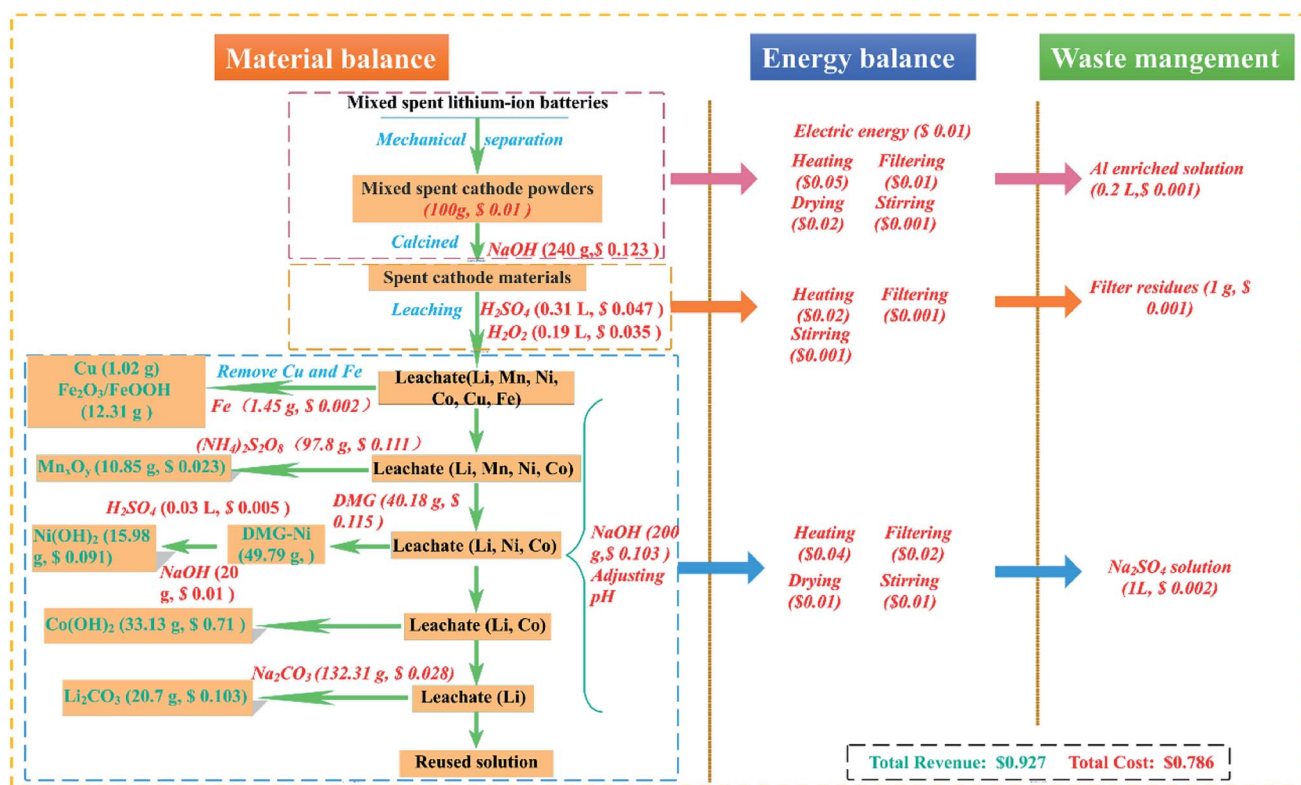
Material balance

Energy balance

Waste mangement

Mixed spent lithium-ion batteries

Mechanical separation

Mixed spent cathode powders (100g, \$ 0.01)

Calcined NaOH (240 g, \$ 0.123)

Spent cathode materials

Leaching $H_2SO_4$ (0.31 L, \$ 0.047) $H_2O_2$ (0.19 L, \$ 0.035)

Cu (1.02 g) $Fe_2O_3$/FeOOH (12.31 g)

Remove Cu and Fe

Fe (1.45 g, \$ 0.002)

Leachate(Li, Mn, Ni, Co, Cu, Fe)

$(NH_4)_2S_2O_8$ (97.8 g, \$ 0.111)

$Mn_xO_y$ (10.85 g, \$ 0.023)

Leachate (Li, Mn, Ni, Co)

$H_2SO_4$ (0.03 L, \$ 0.005)

DMG (40.18 g, \$ 0.115)

$Ni(OH)_2$ (15.98 g, \$ 0.091)

DMG-Ni (49.79 g, )

NaOH (20 g, \$ 0.01)

Leachate (Li, Ni, Co)

NaOH (200 g, \$ 0.103) Adjusting pH

$Co(OH)_2$ (33.13 g, \$ 0.71)

Leachate (Li, Co)

$Na_2CO_3$ (132.31 g, \$ 0.028)

$Li_2CO_3$ (20.7 g, \$ 0.103)

Leachate (Li)

Reused solution

Electric energy (\$ 0.01)

Heating (\$0.05) Filtering (\$0.01) Drying (\$0.02) Stirring (\$0.001)

Al enriched solution (0.2 L, \$ 0.001)

Heating (\$0.02) Filtering (\$0.001) Stirring (\$0.001)

Filter residues (1 g, \$ 0.001)

Heating (\$0.04) Filtering (\$0.02) Drying (\$0.01) Stirring (\$0.01)

$Na_2SO_4$ solution (1L, \$ 0.002)

Total Revenue: \$0.927 Total Cost: \$0.786